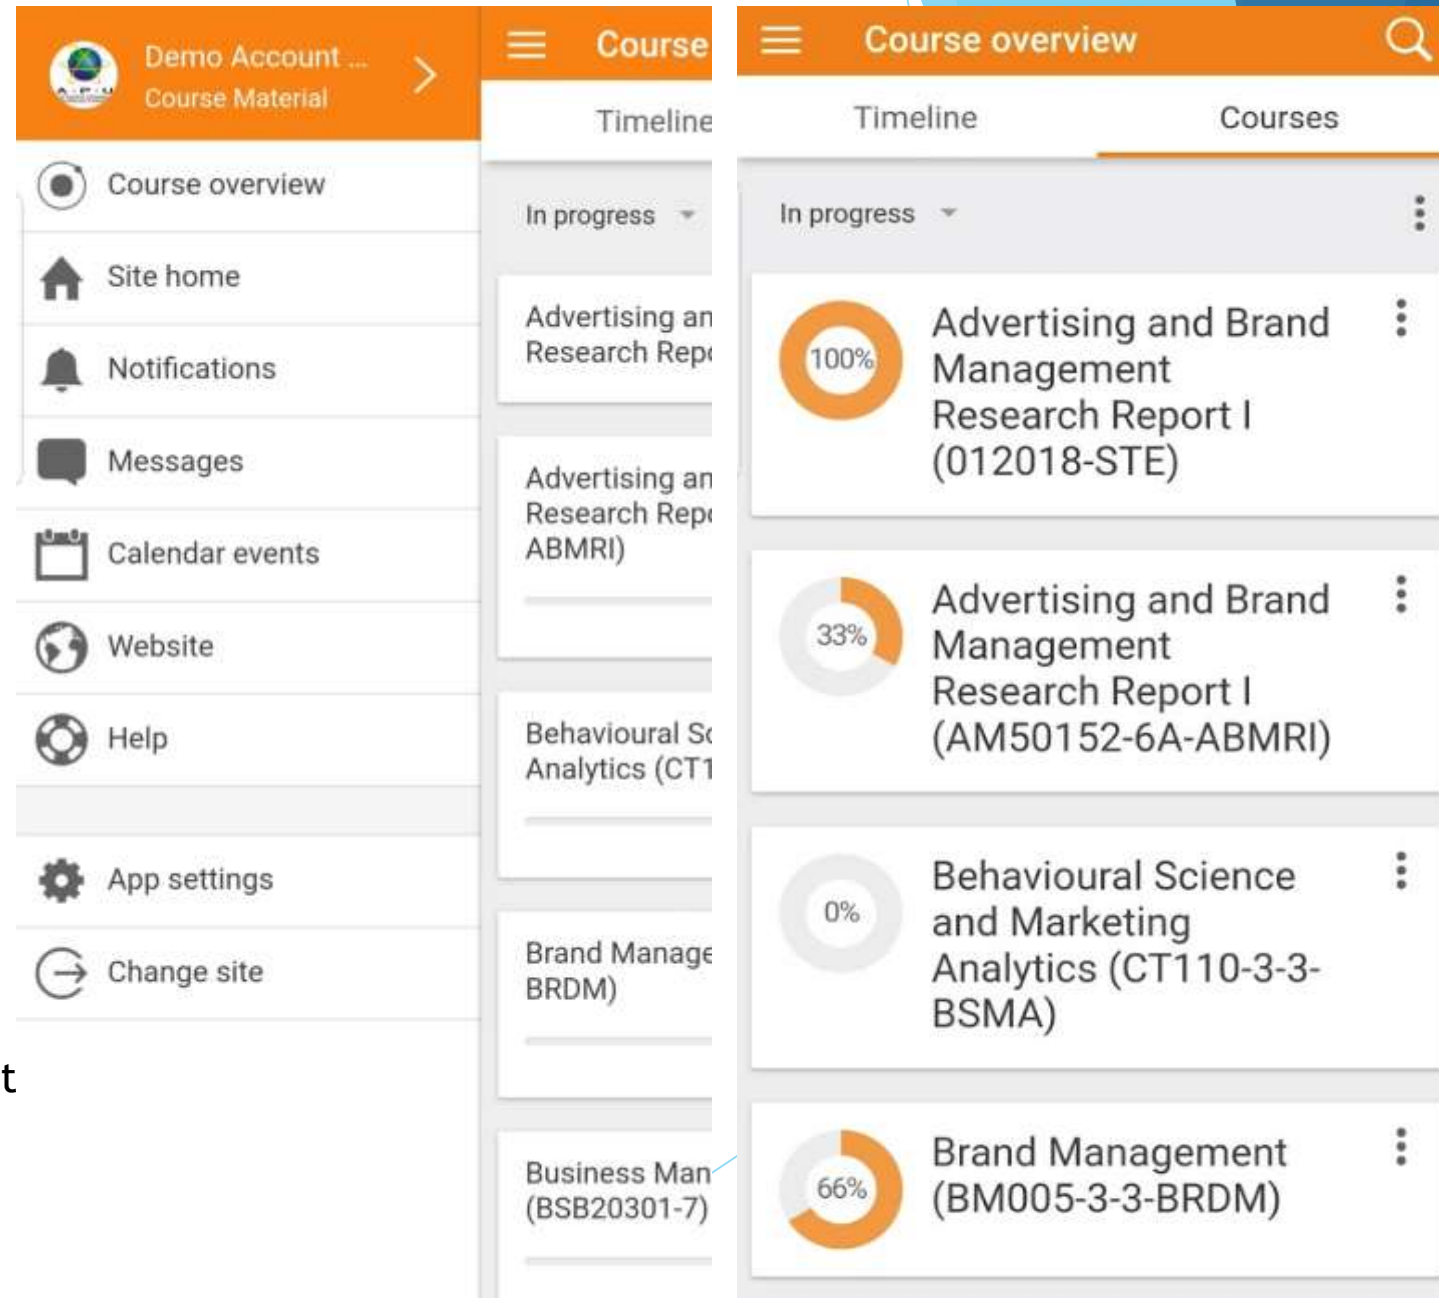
Demo Account ...
Course Material

Course overview

Site home

Notifications

Messages

Calendar events

Website

Help

App settings

Change site

t

Course

Timeline

In progress

Advertising an
Research Rep

Advertising an
Research Rep
ABMRI)

Behavioural Sc
Analytics (CT1

Brand Manage
BRDM)

Business Man
(BSB20301-7)

Course overview

Timeline

Courses

In progress

100%

Advertising and Brand Management Research Report I (012018-STE)

33%

Advertising and Brand Management Research Report I (AM50152-6A-ABMRI)

0%

Behavioural Science and Marketing Analytics (CT110-3-3-BSMA)

66%

Brand Management (BM005-3-3-BRDM)